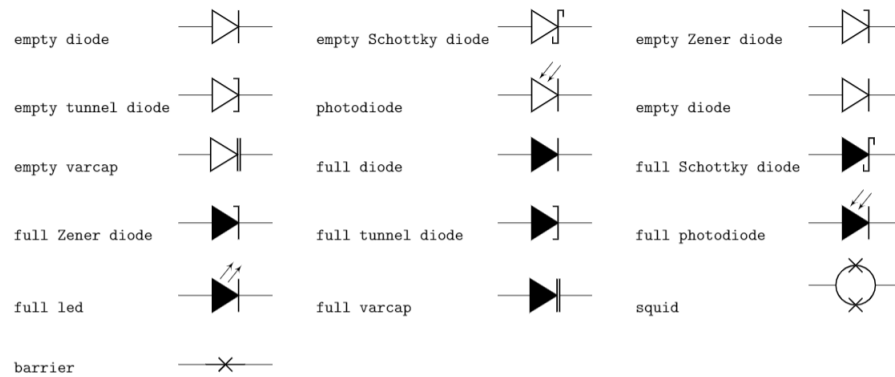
empty diode

empty Schottky diode

empty Zener diode

empty tunnel diode

photodiode

empty diode

empty varcap

full diode

full Schottky diode

full Zener diode

full tunnel diode

full photodiode

full led

full varcap

squid

barrier